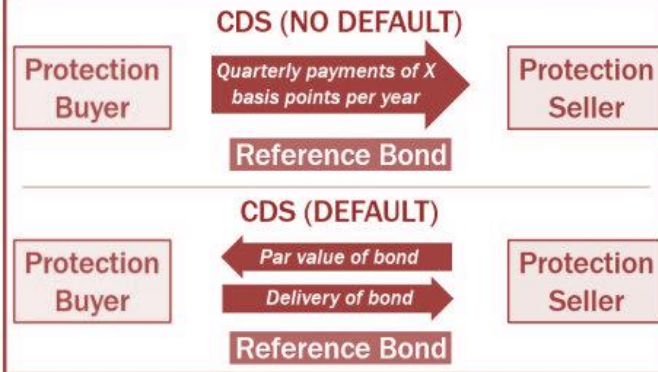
CDS (NO DEFAULT)

Protection Buyer

Quarterly payments of X basis points per year

Protection Seller

Reference Bond

CDS (DEFAULT)

Protection Buyer

Par value of bond

Delivery of bond

Protection Seller

Reference Bond